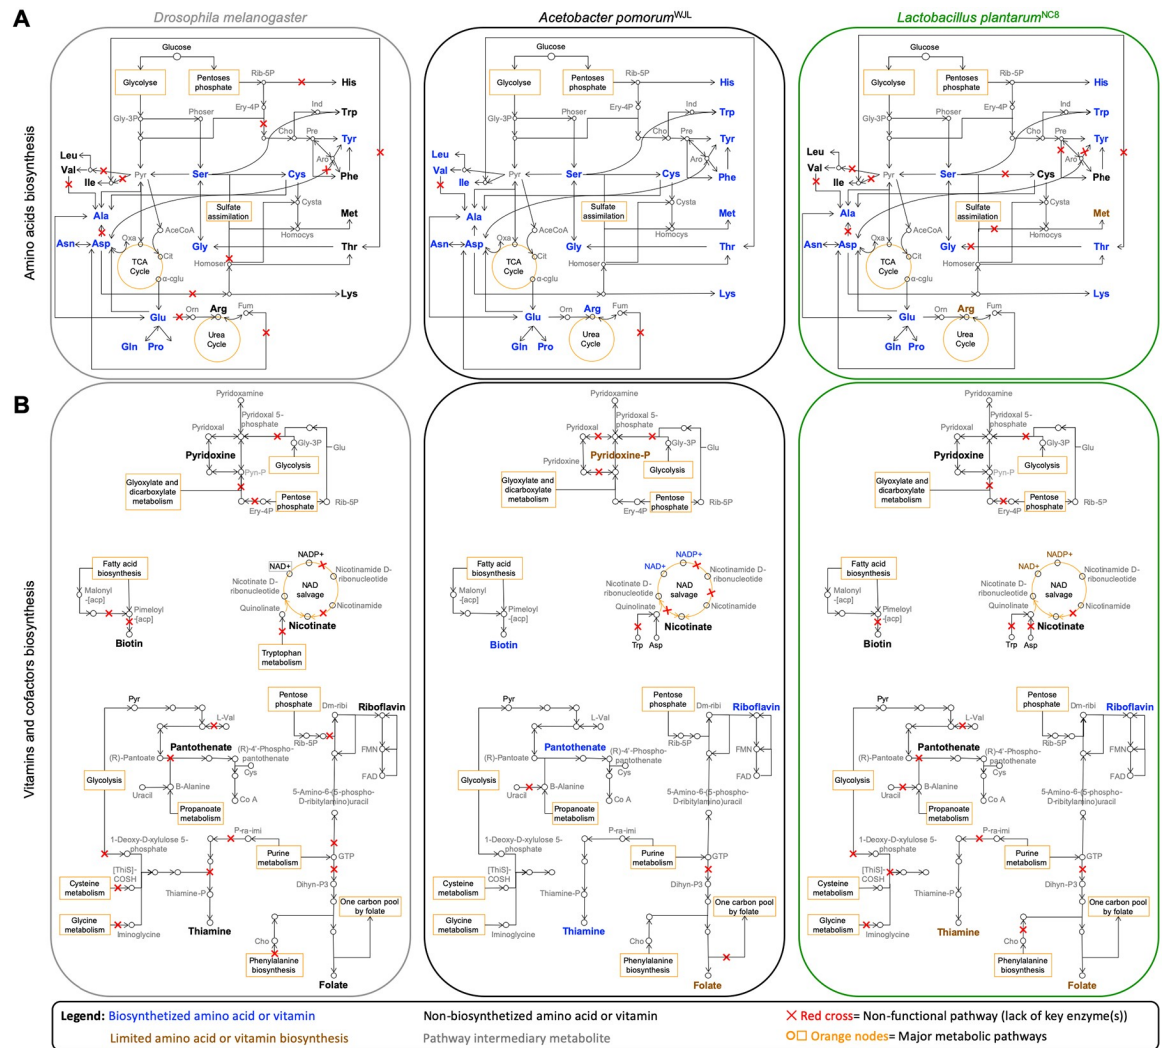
A

Drosophila melanogaster

Acetobacter pomorum$^{WJL}$

Lactobacillus plantarum$^{NC8}$

Amino acids biosynthesis

Glucose
Glycolyse
Pentoses phosphate
Rib-5P
His
Ery-4P
Phoser
Ind
Trp
Gly-3P
Cho
Pre
Tyr
Aro
Leu
Val
Ile
Pyr
Ser
Cys
Phe
Ala
Sulfate assimilation
Cysta
Met
AceCoA
Asn
Asp
Oxa
Cit
Gly
Homocys
Thr
TCA Cycle
Homoser
α-cglu
Lys
Glu
Orn
Arg
Fum
Urea Cycle
Gln
Pro

Glucose
Glycolyse
Pentoses phosphate
Rib-5P
His
Ery-4P
Phoser
Ind
Trp
Gly-3P
Cho
Pre
Tyr
Aro
Leu
Val
Ile
Pyr
Ser
Cys
Phe
Ala
Sulfate assimilation
Cysta
Met
AceCoA
Asn
Asp
Oxa
Cit
Gly
Homocys
Thr
TCA Cycle
Homoser
α-cglu
Lys
Glu
Orn
Arg
Fum
Urea Cycle
Gln
Pro

Glucose
Glycolyse
Pentoses phosphate
Rib-5P
His
Ery-4P
Phoser
Ind
Trp
Gly-3P
Cho
Pre
Tyr
Aro
Leu
Val
Ile
Pyr
Ser
Cys
Phe
Ala
Sulfate assimilation
Cysta
Met
AceCoA
Asn
Asp
Oxa
Cit
Gly
Homocys
Thr
TCA Cycle
Homoser
α-cglu
Lys
Glu
Orn
Arg
Fum
Urea Cycle
Gln
Pro

B

Vitamins and cofactors biosynthesis

Pyridoxamine
Pyridoxal
Pyridoxal 5-phosphate
Gly-3P
Glu
Pyridoxine
Pyn-P
Glycolysis
Glyoxylate and dicarboxylate metabolism
Pentose phosphate
Rib-5P
Ery-4P
Fatty acid biosynthesis
Malonyl -[acp]
Pimeloyl -[acp]
Biotin
NADP+
NAD+
Nicotinamide D-ribonucleotide
Nicotinate D-ribonucleotide
NAD salvage
Nicotinamide
Quinolinate
Nicotinate
Tryptophan metabolism
Pyr
L-Val
Pentose phosphate
Dm-ribi
Riboflavin
Pantothenate
(R)-Pantoate
(R)-4'-Phospho-pantothenate
Rib-5P
FMN
Cys
FAD
Glycolysis
Uracil
B-Alanine
Co A
Propanoate metabolism
5-Amino-6-(5-phospho-D-ribitylamino)uracil
1-Deoxy-D-xylulose 5-phosphate
P-ra-imi
Purine metabolism
GTP
[ThiS]-COSH
Cysteine metabolism
Thiamine-P
Dihyn-P3
Glycine metabolism
Iminoglycine
Thiamine
One carbon pool by folate
Cho
Phenylalanine biosynthesis
Folate

Pyridoxamine
Pyridoxal
Pyridoxal 5-phosphate
Gly-3P
Glu
Pyridoxine
Pyridoxine-P
Glycolysis
Glyoxylate and dicarboxylate metabolism
Pentose phosphate
Rib-5P
Ery-4P
Fatty acid biosynthesis
Malonyl -[acp]
Pimeloyl -[acp]
Biotin
NADP+
NAD+
Nicotinamide D-ribonucleotide
Nicotinate D-ribonucleotide
NAD salvage
Nicotinamide
Quinolinate
Nicotinate
Trp
Asp
Pyr
L-Val
Pentose phosphate
Dm-ribi
Riboflavin
Pantothenate
(R)-Pantoate
(R)-4'-Phospho-pantothenate
Rib-5P
FMN
Cys
FAD
Glycolysis
Uracil
B-Alanine
Co A
Propanoate metabolism
5-Amino-6-(5-phospho-D-ribitylamino)uracil
1-Deoxy-D-xylulose 5-phosphate
P-ra-imi
Purine metabolism
GTP
[ThiS]-COSH
Cysteine metabolism
Thiamine-P
Dihyn-P3
Glycine metabolism
Iminoglycine
Thiamine
One carbon pool by folate
Cho
Phenylalanine biosynthesis
Folate

Pyridoxamine
Pyridoxal
Pyridoxal 5-phosphate
Gly-3P
Glu
Pyridoxine
Pyn-P
Glycolysis
Glyoxylate and dicarboxylate metabolism
Pentose phosphate
Rib-5P
Ery-4P
Fatty acid biosynthesis
Malonyl -[acp]
Pimeloyl -[acp]
Biotin
NADP+
NAD+
Nicotinamide D-ribonucleotide
Nicotinate D-ribonucleotide
NAD salvage
Nicotinamide
Quinolinate
Nicotinate
Trp
Asp
Pyr
L-Val
Pentose phosphate
Dm-ribi
Riboflavin
Pantothenate
(R)-Pantoate
(R)-4'-Phospho-pantothenate
Rib-5P
FMN
Cys
FAD
Glycolysis
Uracil
B-Alanine
Co A
Propanoate metabolism
5-Amino-6-(5-phospho-D-ribitylamino)uracil
1-Deoxy-D-xylulose 5-phosphate
P-ra-imi
Purine metabolism
GTP
[ThiS]-COSH
Cysteine metabolism
Thiamine-P
Dihyn-P3
Glycine metabolism
Iminoglycine
Thiamine
One carbon pool by folate
Cho
Phenylalanine biosynthesis
Folate

Legend: Biosynthetized amino acid or vitamin
Limited amino acid or vitamin biosynthesis
Non-biosynthetized amino acid or vitamin
Pathway intermediary metabolite
Red cross= Non-functional pathway (lack of key enzyme(s))
Orange nodes= Major metabolic pathways